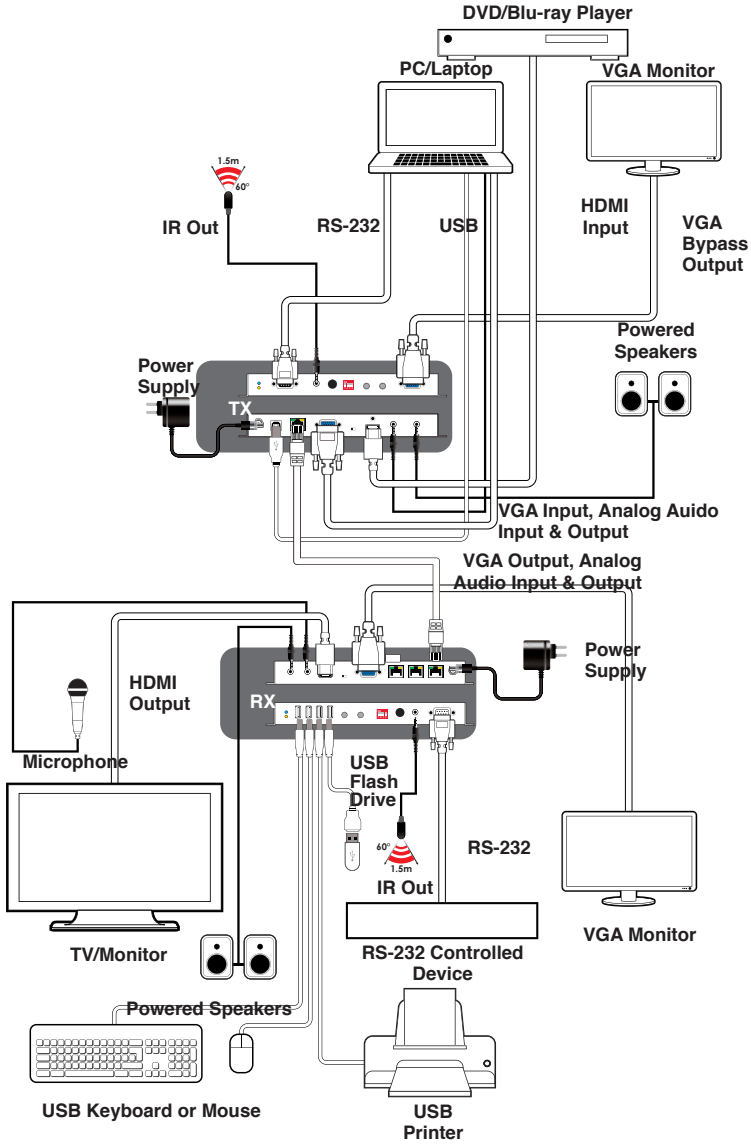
DVD/Blu-ray Player

PC/Laptop

VGA Monitor

1.5m

60°

IR Out

RS-232

USB

HDMI Input

VGA Bypass Output

Powered Speakers

Power Supply

TX

VGA Input, Analog Auido Input & Output

VGA Output, Analog Audio Input & Output

Power Supply

HDMI Output

RX

Microphone

USB Flash Drive

60°

1.5m

IR Out

RS-232

TV/Monitor

RS-232 Controlled Device

VGA Monitor

Powered Speakers

USB Keyboard or Mouse

USB Printer